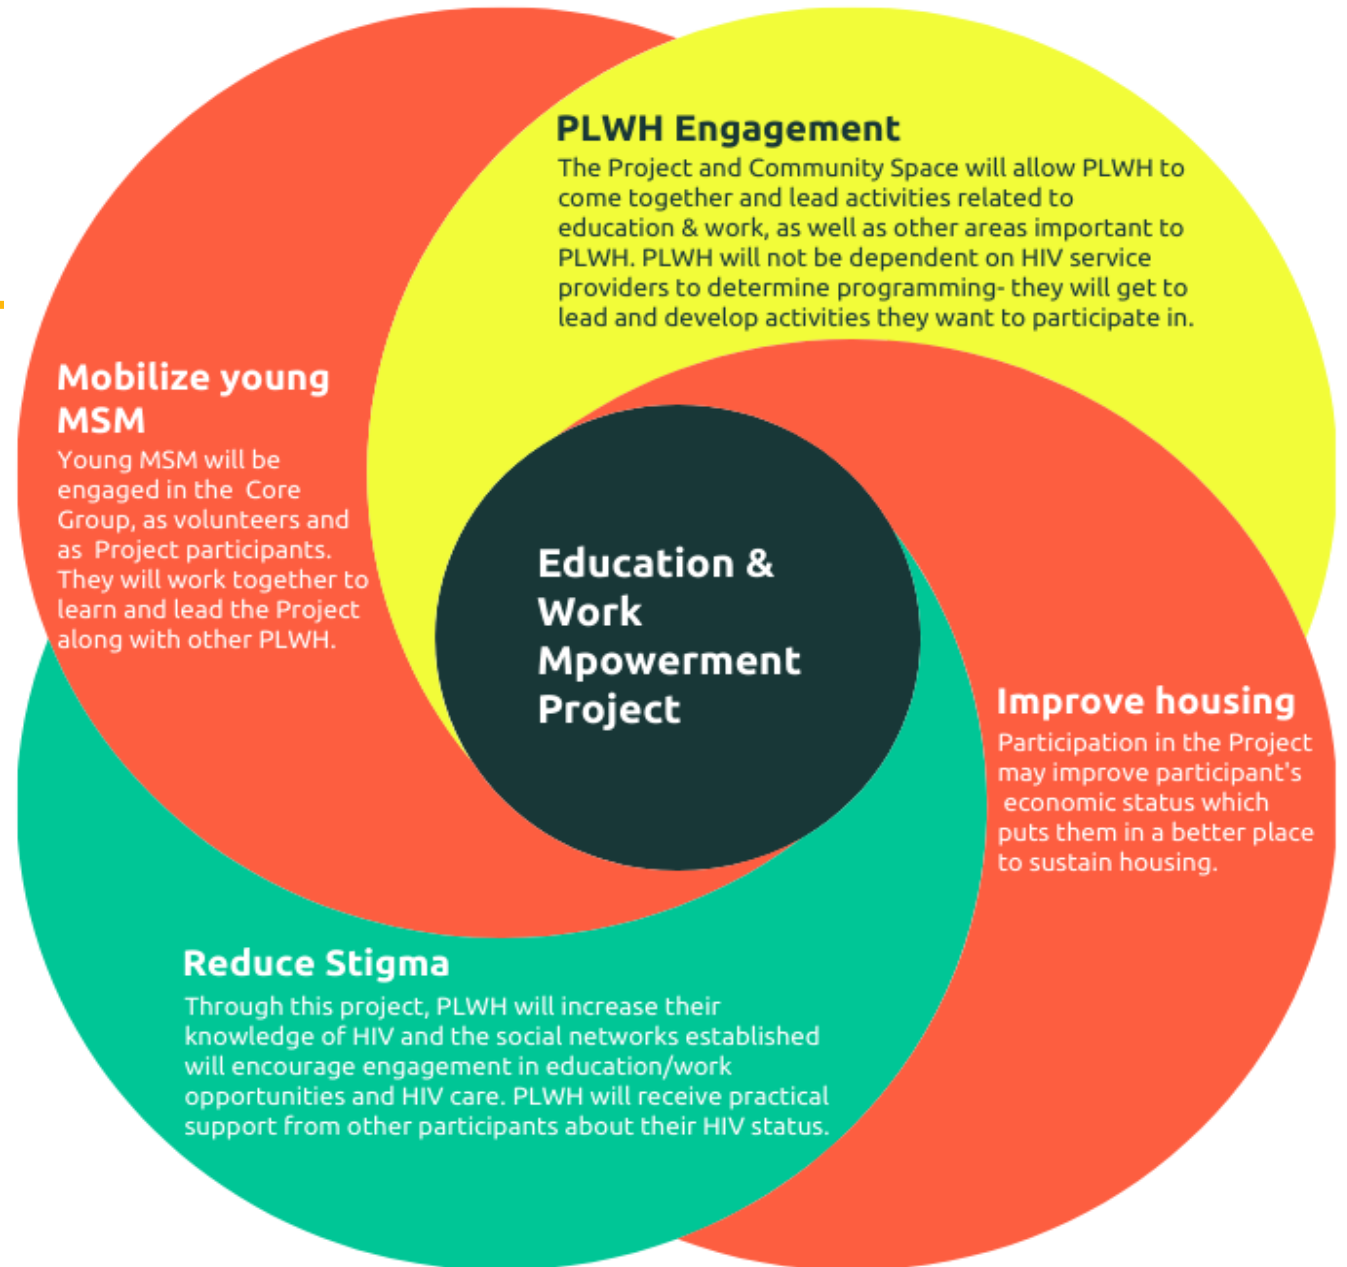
PLWH Engagement
The Project and Community Space will allow PLWH to come together and lead activities related to education & work, as well as other areas important to PLWH. PLWH will not be dependent on HIV service providers to determine programming- they will get to lead and develop activities they want to participate in.

Mobilize young MSM
Young MSM will be engaged in the Core Group, as volunteers and as Project participants. They will work together to learn and lead the Project along with other PLWH.

Education & Work Mpowerment Project

Improve housing
Participation in the Project may improve participant's economic status which puts them in a better place to sustain housing.

Reduce Stigma
Through this project, PLWH will increase their knowledge of HIV and the social networks established will encourage engagement in education/work opportunities and HIV care. PLWH will receive practical support from other participants about their HIV status.